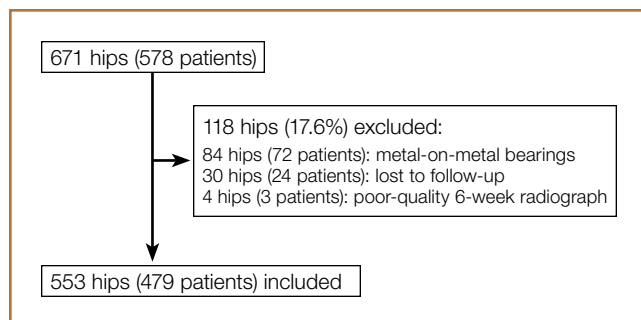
671 hips (578 patients)

118 hips (17.6%) excluded:
84 hips (72 patients): metal-on-metal bearings
30 hips (24 patients): lost to follow-up
4 hips (3 patients): poor-quality 6-week radiograph

553 hips (479 patients) included